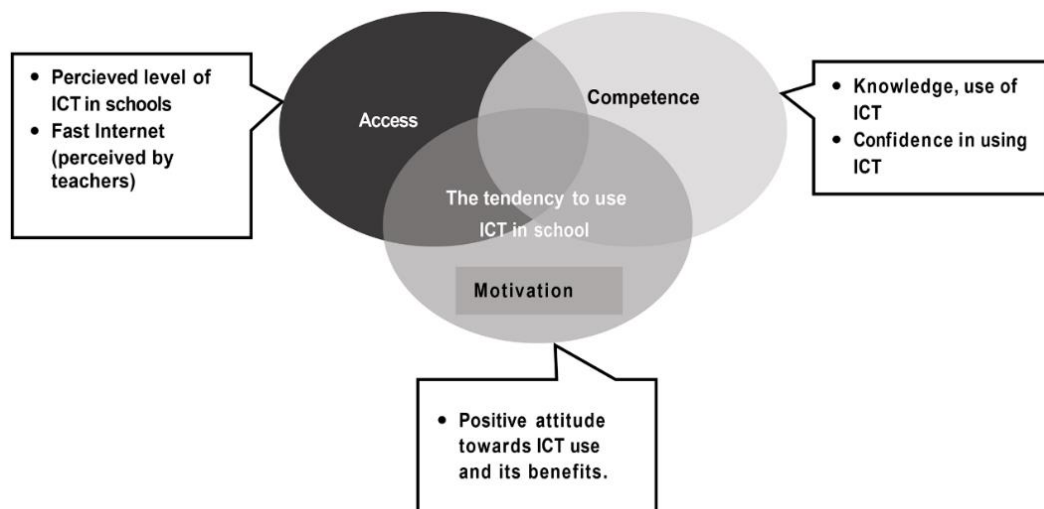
- Percieved level of ICT in schools
- Fast Internet (perceived by teachers)

Access

Competence

- Knowledge, use of ICT
- Confidence in using ICT

The tendency to use ICT in school

Motivation

- Positive attitude towards ICT use and its benefits.